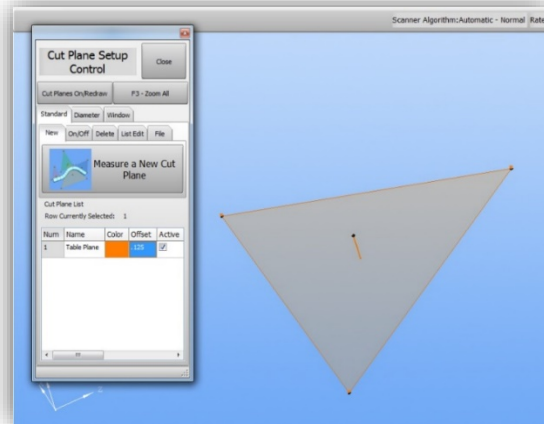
Scanner Algorithm:Automatic - Normal Rate

Cut Plane Setup Control

Close

Cut Planes On/Redraw

F3 - Zoom All

Standard Diameter Window

New On/Off Delete List Edit File

Measure a New Cut Plane

Cut Plane List
Row Currently Selected: 1

| Num | Name | Color | Offset | Active |
|---|---|---|---|---|
| 1 | Table Plane | | .125 | ☑ |